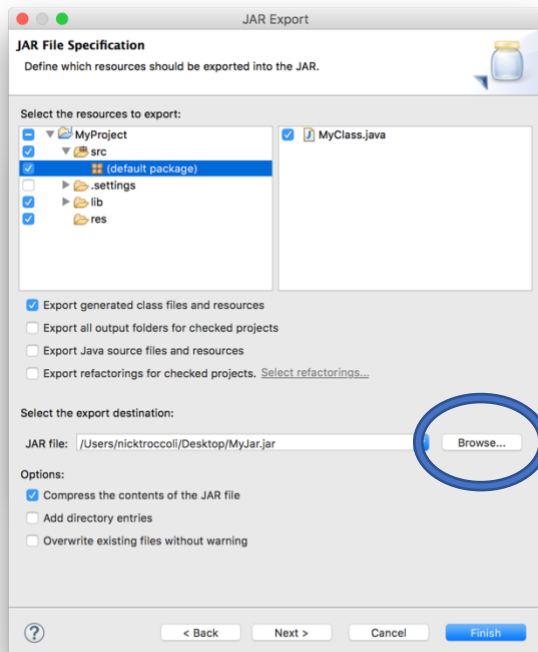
JAR Export

JAR File Specification

Define which resources should be exported into the JAR.

Select the resources to export:

MyProject
src
(default package)
.settings
lib
res

MyClass.java

Export generated class files and resources

Export all output folders for checked projects

Export Java source files and resources

Export refactorings for checked projects. Select refactorings...

Select the export destination:

JAR file: /Users/nicktroccoli/Desktop/MyJar.jar

Browse...

Options:

Compress the contents of the JAR file

Add directory entries

Overwrite existing files without warning

?

< Back

Next >

Cancel

Finish